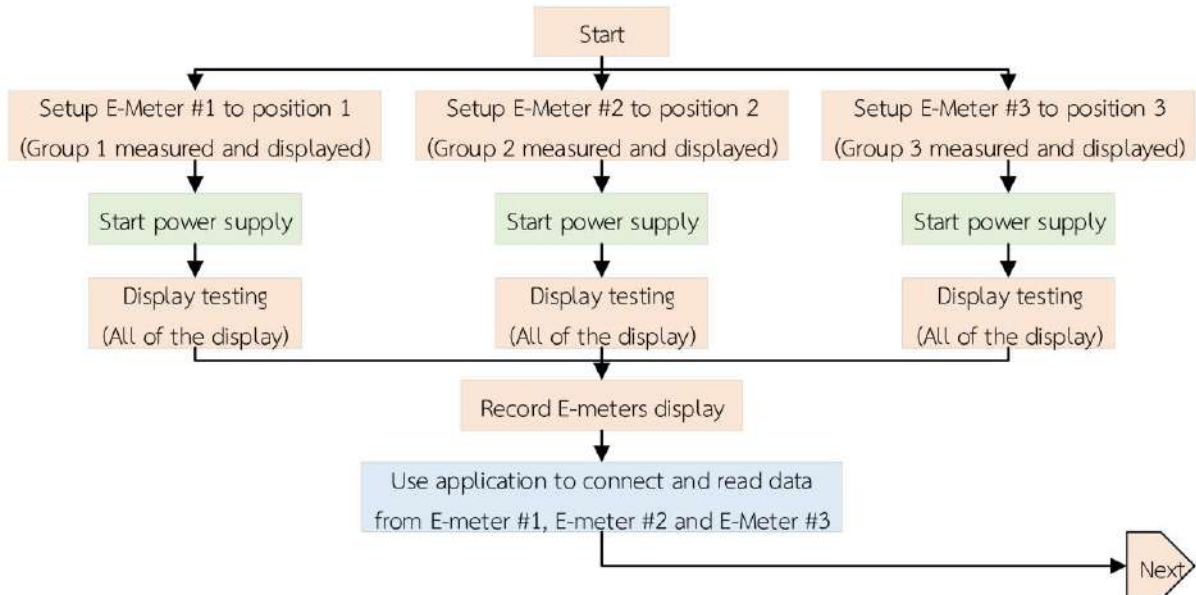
Start

Setup E-Meter #1 to position 1
(Group 1 measured and displayed)

Start power supply

Display testing
(All of the display)

Setup E-Meter #2 to position 2
(Group 2 measured and displayed)

Start power supply

Display testing
(All of the display)

Setup E-Meter #3 to position 3
(Group 3 measured and displayed)

Start power supply

Display testing
(All of the display)

Record E-meters display

Use application to connect and read data from E-meter #1, E-meter #2 and E-Meter #3

Next